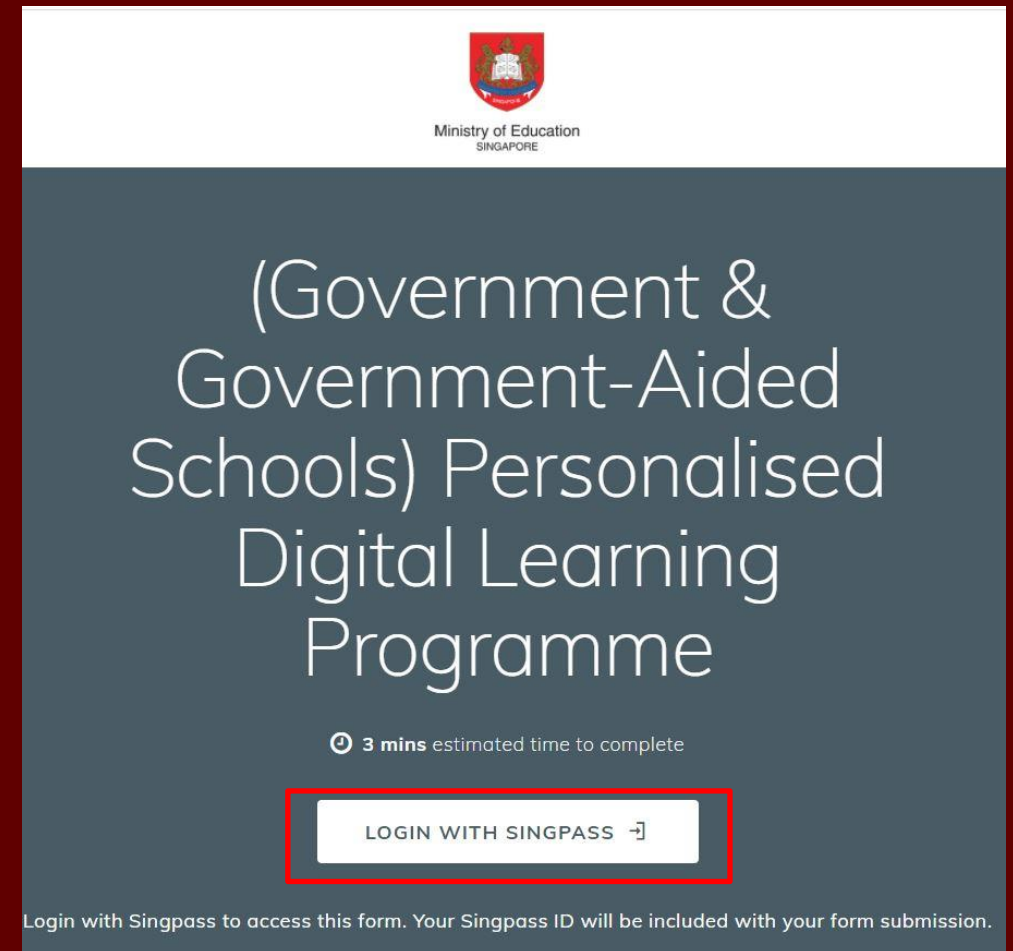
Ministry of Education
SINGAPORE

(Government & Government-Aided Schools) Personalised Digital Learning Programme

3 mins estimated time to complete

LOGIN WITH SINGPASS

Login with Singpass to access this form. Your Singpass ID will be included with your form submission.